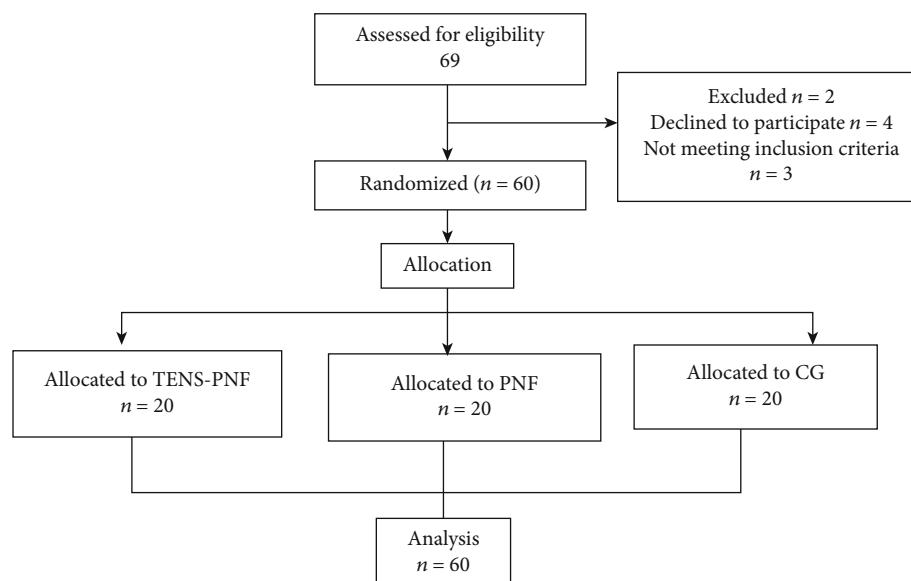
Assessed for eligibility
69

Excluded $n = 2$
Declined to participate $n = 4$
Not meeting inclusion criteria
$n = 3$

Randomized ($n = 60$)

Allocation

Allocated to TENS-PNF
$n = 20$

Allocated to PNF
$n = 20$

Allocated to CG
$n = 20$

Analysis
$n = 60$